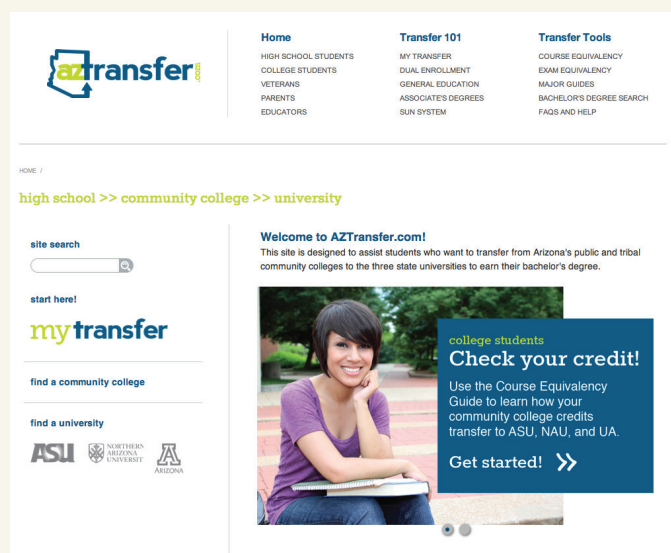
aztransfer.com

Home
HIGH SCHOOL STUDENTS
COLLEGE STUDENTS
VETERANS
PARENTS
EDUCATORS

Transfer 101
MY TRANSFER
DUAL ENROLLMENT
GENERAL EDUCATION
ASSOCIATE'S DEGREES
SUN SYSTEM

Transfer Tools
COURSE EQUIVALENCY
EXAM EQUIVALENCY
MAJOR GUIDES
BACHELOR'S DEGREE SEARCH
FAQS AND HELP

HOME /

high school >> community college >> university

site search

start here!

mytransfer

find a community college

find a university

ASU
NORTHERN ARIZONA UNIVERSITY
A ARIZONA

Welcome to AZTransfer.com!
This site is designed to assist students who want to transfer from Arizona's public and tribal community colleges to the three state universities to earn their bachelor's degree.

college students
Check your credit!
Use the Course Equivalency Guide to learn how your community college credits transfer to ASU, NAU, and UA.
Get started! »